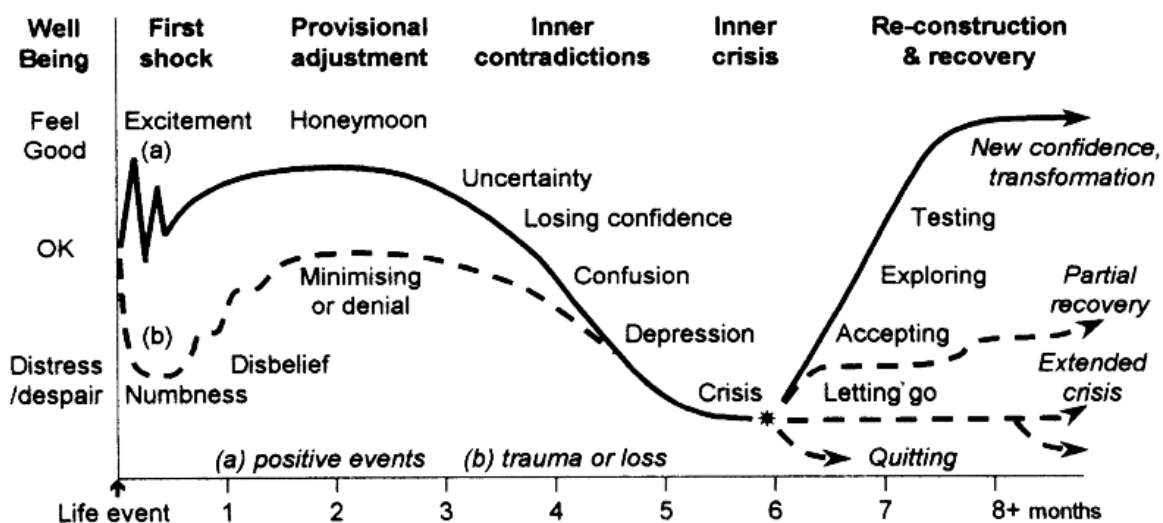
Well Being

First shock

Provisional adjustment

Inner contradictions

Inner crisis

Re-construction & recovery

Feel Good

OK

Distress /despair

Excitement

(a)

Honeymoon

Uncertainty

Losing confidence

Confusion

Depression

Crisis

Minimising or denial

(b)

Disbelief

Numbness

New confidence, transformation

Testing

Exploring

Partial recovery

Accepting

Extended crisis

Letting go

Quitting

(a) positive events

(b) trauma or loss

Life event

1

2

3

4

5

6

7

8+ months